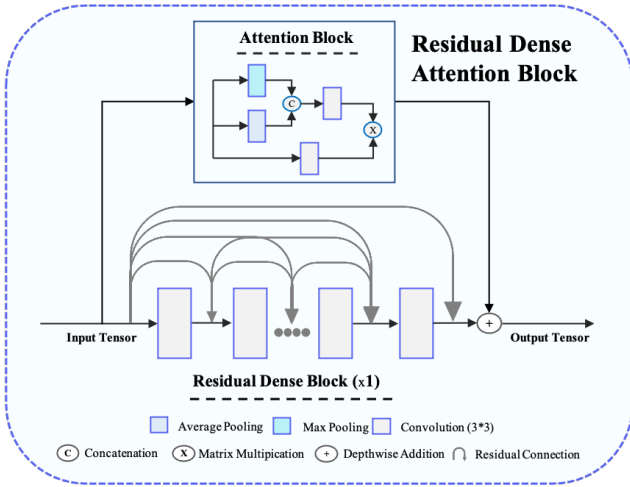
Attention Block

Residual Dense Attention Block

C

X

Input Tensor

+

Output Tensor

Residual Dense Block (x1)

Average Pooling Max Pooling Convolution (3*3)

C Concatenation X Matrix Multipication + Depthwise Addition Residual Connection